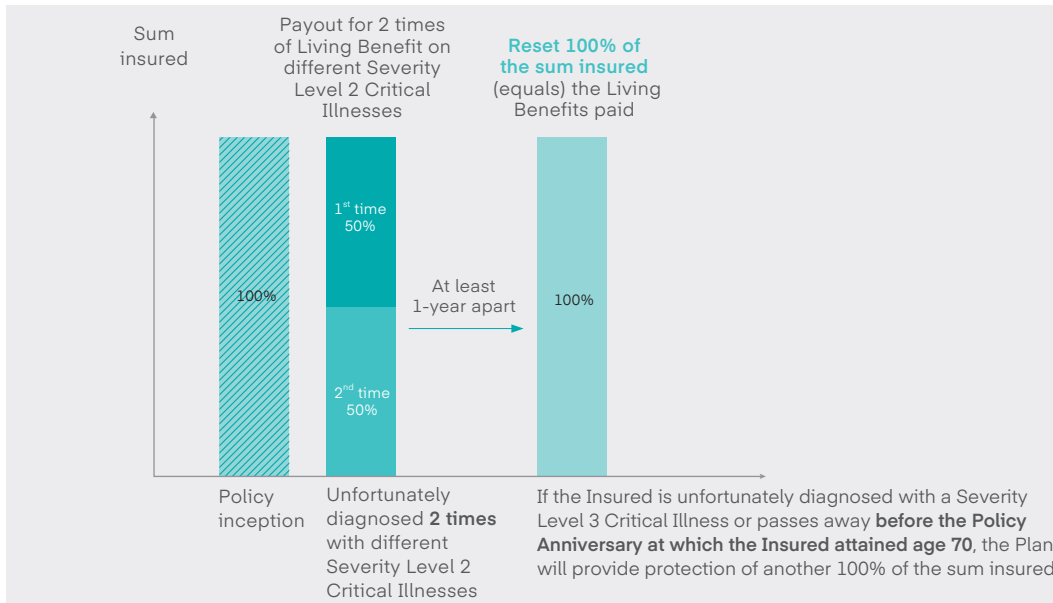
Sum insured

Payout for 2 times of Living Benefit on different Severity Level 2 Critical Illnesses

**Reset 100% of the sum insured** (equals) the Living Benefits paid

100%

1$^{st}$ time 50%

2$^{nd}$ time 50%

At least 1-year apart

100%

Policy inception

Unfortunately diagnosed **2 times** with different Severity Level 2 Critical Illnesses

If the Insured is unfortunately diagnosed with a Severity Level 3 Critical Illness or passes away **before the Policy Anniversary at which the Insured attained age 70**, the Plan will provide protection of another 100% of the sum insured